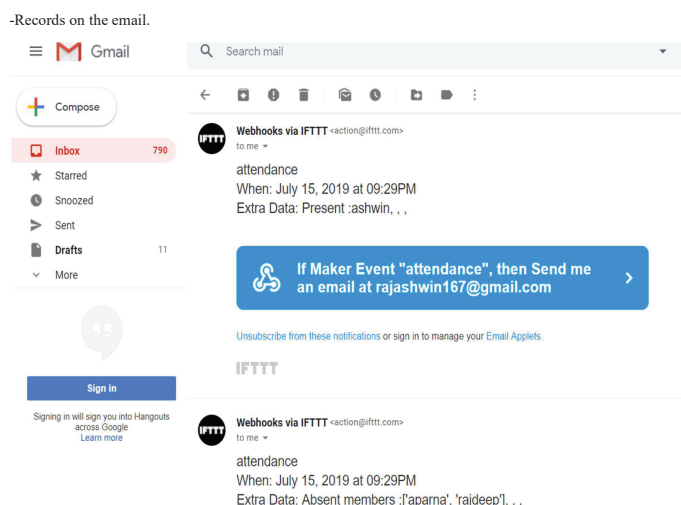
-Records on the email.

Gmail

Search mail

Compose

Inbox 790

Starred

Snoozed

Sent

Drafts 11

More

Sign in

Signing in will sign you into Hangouts across Google
Learn more

IFTTT

Webhooks via IFTTT <action@ifttt.com>
to me

attendance
When: July 15, 2019 at 09:29PM
Extra Data: Present :ashwin, , ,

If Maker Event "attendance", then Send me an email at rajashwin167@gmail.com

Unsubscribe from these notifications or sign in to manage your Email Applets.

IFTTT

IFTTT

Webhooks via IFTTT <action@ifttt.com>
to me

attendance
When: July 15, 2019 at 09:29PM
Extra Data: Absent members :['aparna', 'rajdeep'], , ,